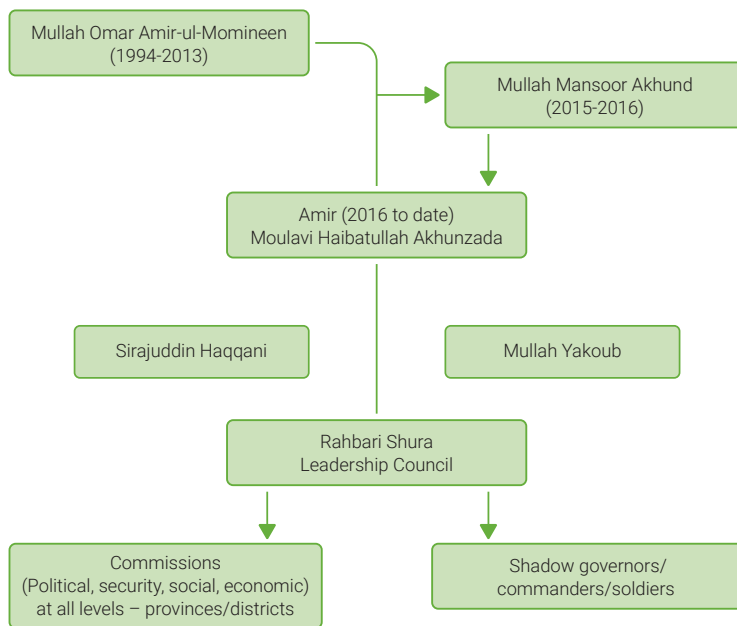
Mullah Omar Amir-ul-Momineen
(1994-2013)

Mullah Mansoor Akhund
(2015-2016)

Amir (2016 to date)
Moulavi Haibatullah Akhunzada

Sirajuddin Haqqani

Mullah Yakoub

Rahbari Shura
Leadership Council

Commissions
(Political, security, social, economic)
at all levels – provinces/districts

Shadow governors/
commanders/soldiers